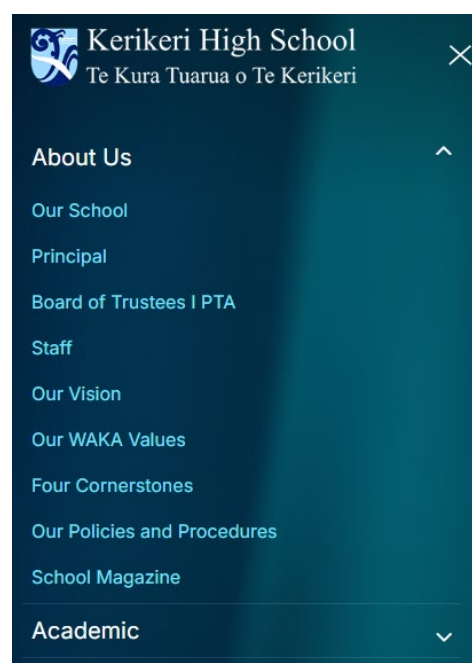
Kerikeri High School
Te Kura Tuarua o Te Kerikeri

About Us

Our School

Principal

Board of Trustees I PTA

Staff

Our Vision

Our WAKA Values

Four Cornerstones

Our Policies and Procedures

School Magazine

Academic